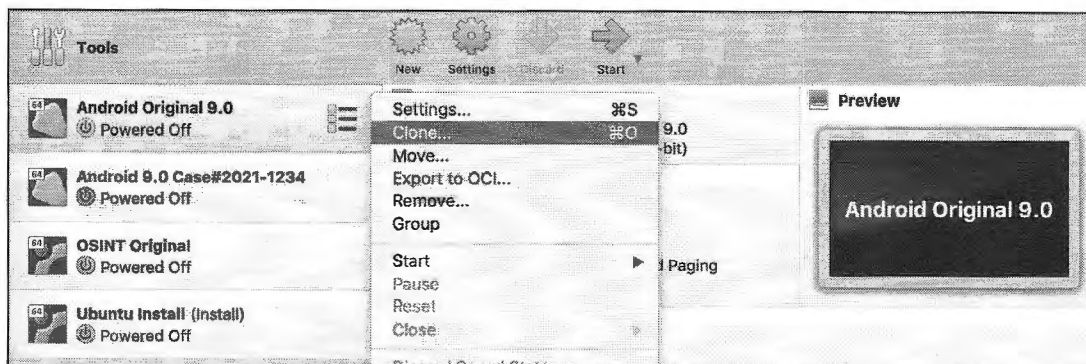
Tools

New Settings Discard Start

Android Original 9.0
Powered Off

Android 9.0 Case#2021-1234
Powered Off

OSINT Original
Powered Off

Ubuntu Install (Install)
Powered Off

Settings... ⌘S
Clone... ⌘O
Move...
Export to OCI...
Remove...
Group

Start
Pause
Reset
Close

9.0
-bit)

d Paging

Preview

Android Original 9.0